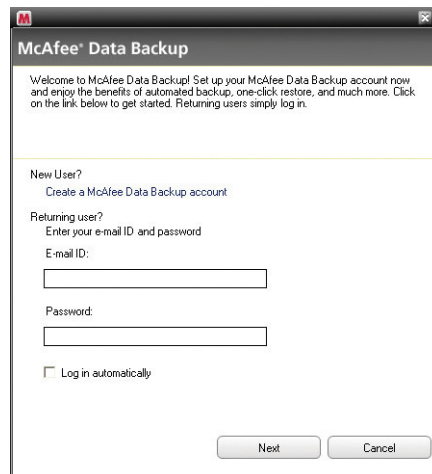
M

McAfee® Data Backup

Welcome to McAfee Data Backup! Set up your McAfee Data Backup account now and enjoy the benefits of automated backup, one-click restore, and much more. Click on the link below to get started. Returning users simply log in.

New User?
Create a McAfee Data Backup account

Returning user?
Enter your e-mail ID and password

E-mail ID:

Password:

Log in automatically

Next
Cancel